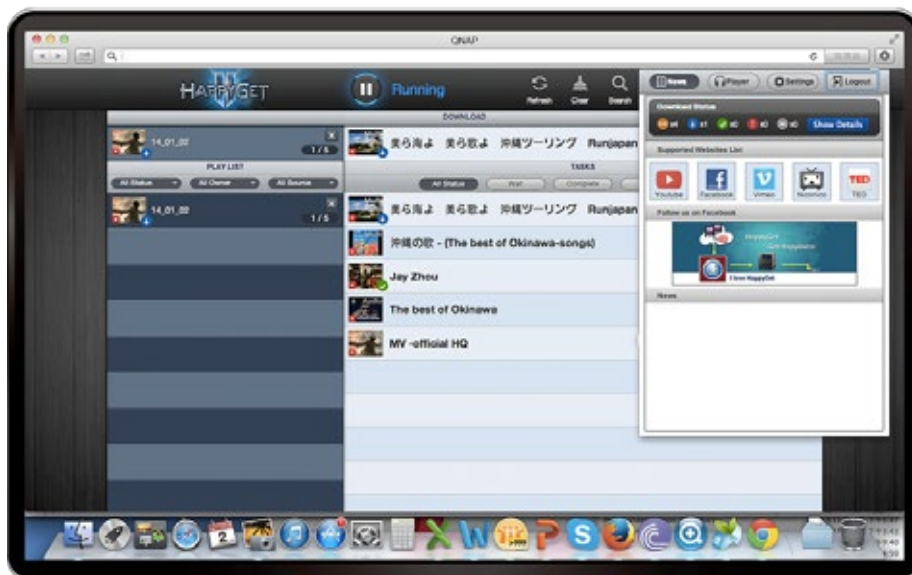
QNAP

HAPPYGET

Running

Refresh Clear Search

News Player Settings Logout

DOWNLOAD

14_01_02
1/5

PLAY LIST

All Status All Owner All Source

14_01_02
1/5

美ら海よ 美ら歌よ 沖縄ツーリング Runjapan

TASKS

All Status Wait Complete

美ら海よ 美ら歌よ 沖縄ツーリング Runjapan

沖縄の歌 - (The best of Okinawa-songs)

Jay Zhou

The best of Okinawa

MV -official HQ

Download Status

Show Details

Supported Websites List

Youtube Facebook Vimeo Nicovideo TED

Follow us on Facebook

I love HappyGet

News